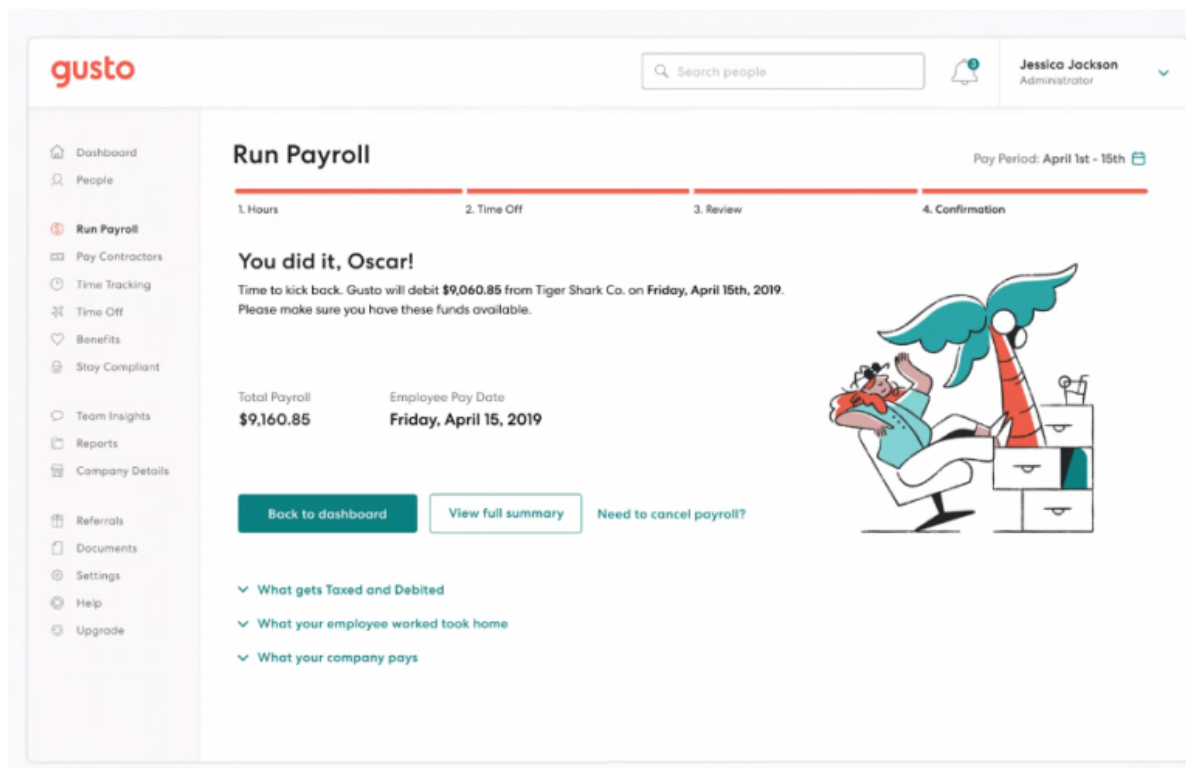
gusto

Search people

3

Jessica Jackson
Administrator

Dashboard
People

Run Payroll
Pay Contractors
Time Tracking
Time Off
Benefits
Stay Compliant

Team Insights
Reports
Company Details

Referrals
Documents
Settings
Help
Upgrade

Run Payroll

Pay Period: April 1st - 15th

1. Hours
2. Time Off
3. Review
4. Confirmation

You did it, Oscar!

Time to kick back. Gusto will debit **$9,060.85** from Tiger Shark Co. on **Friday, April 15th, 2019**. Please make sure you have these funds available.

Total Payroll
$9,160.85

Employee Pay Date
Friday, April 15, 2019

Back to dashboard
View full summary
Need to cancel payroll?

What gets Taxed and Debited
What your employee worked took home
What your company pays